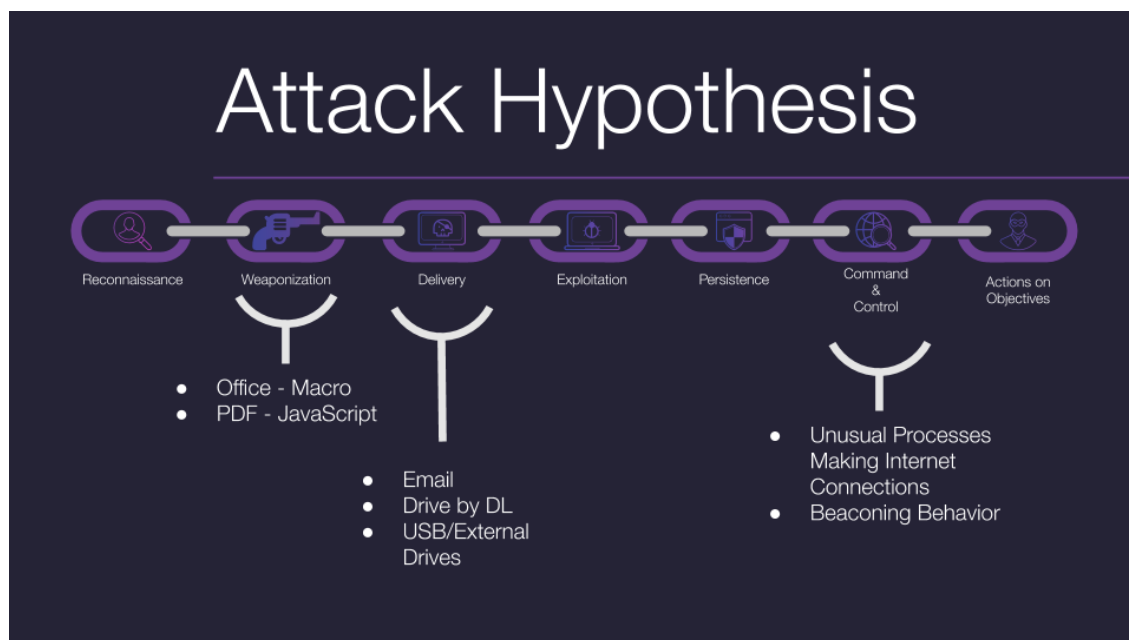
Attack Hypothesis

Reconnaissance

Weaponization

Delivery

Exploitation

Persistence

Command & Control

Actions on Objectives

- Office - Macro
- PDF - JavaScript

- Email
- Drive by DL
- USB/External Drives

- Unusual Processes Making Internet Connections
- Beaconing Behavior